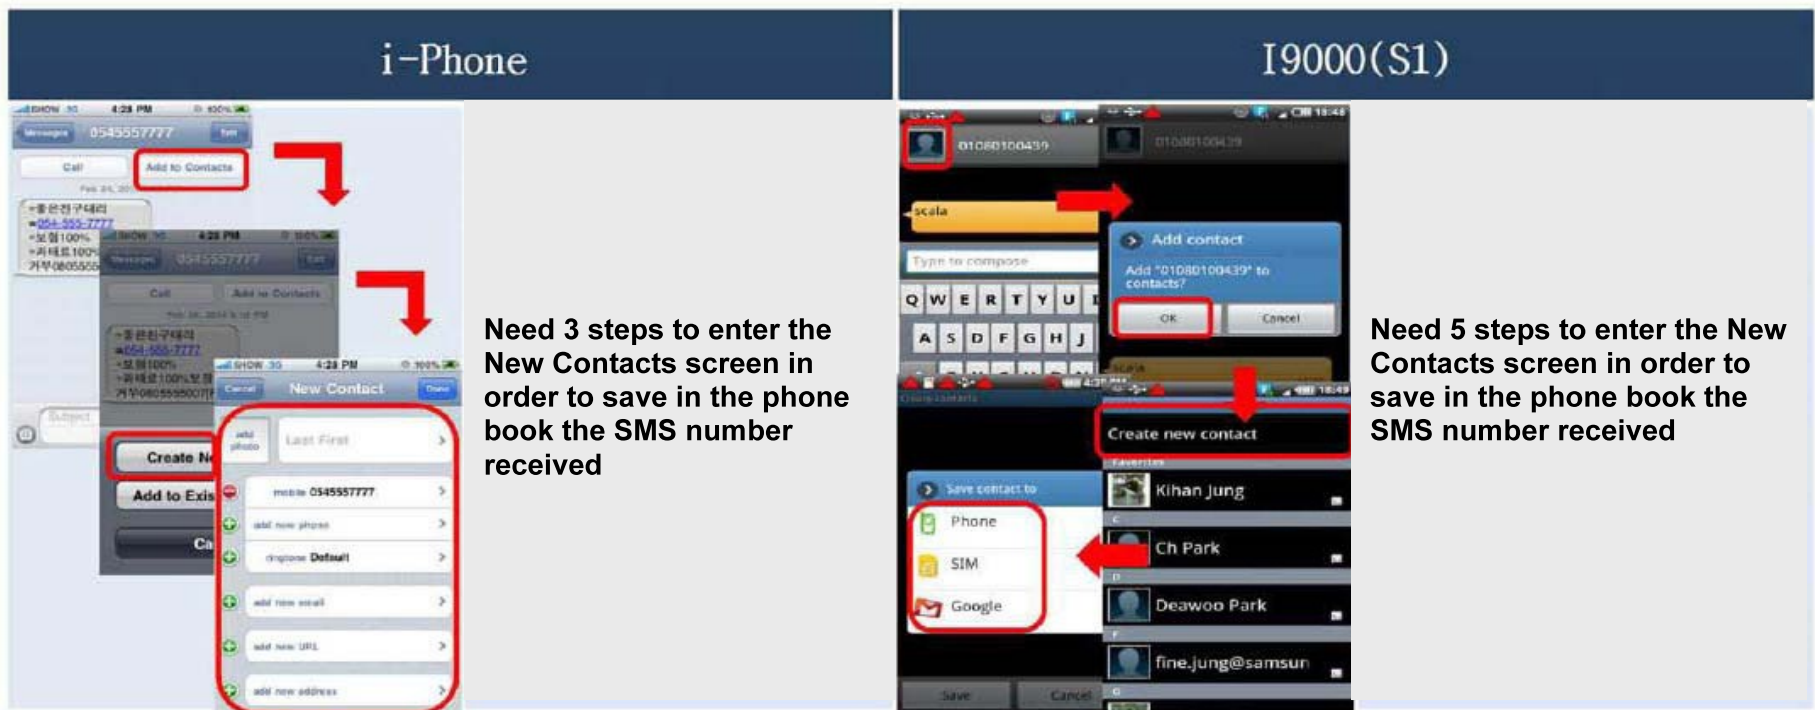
i-Phone

I9000(S1)

SHOW 3G 4:28 PM 100%

Messages 0545557777 Edit

Call Add to Contacts

Feb 24, 2014

SHOW 3G 4:28 PM 100%

Messages 0545557777 Edit

Call Add to Contacts

SHOW 3G 4:28 PM 100%

Cancel New Contact Done

add photo Last First

mobile 0545557777

add new phone

ringtone Default

add new email

add new URL

add new address

Create N

Add to Exis

Ca

Subject

Need 3 steps to enter the New Contacts screen in order to save in the phone book the SMS number received

01080100439

scala

Type to compose

Q W E R T Y U I

A S D F G H J

Add contact

Add "01080100439" to contacts?

OK Cancel

Create new contact

Favorites

Kihan Jung

Ch Park

Deawoo Park

fine.jung@samsun

Save contact to

Phone

SIM

Google

Save Cancel

Need 5 steps to enter the New Contacts screen in order to save in the phone book the SMS number received